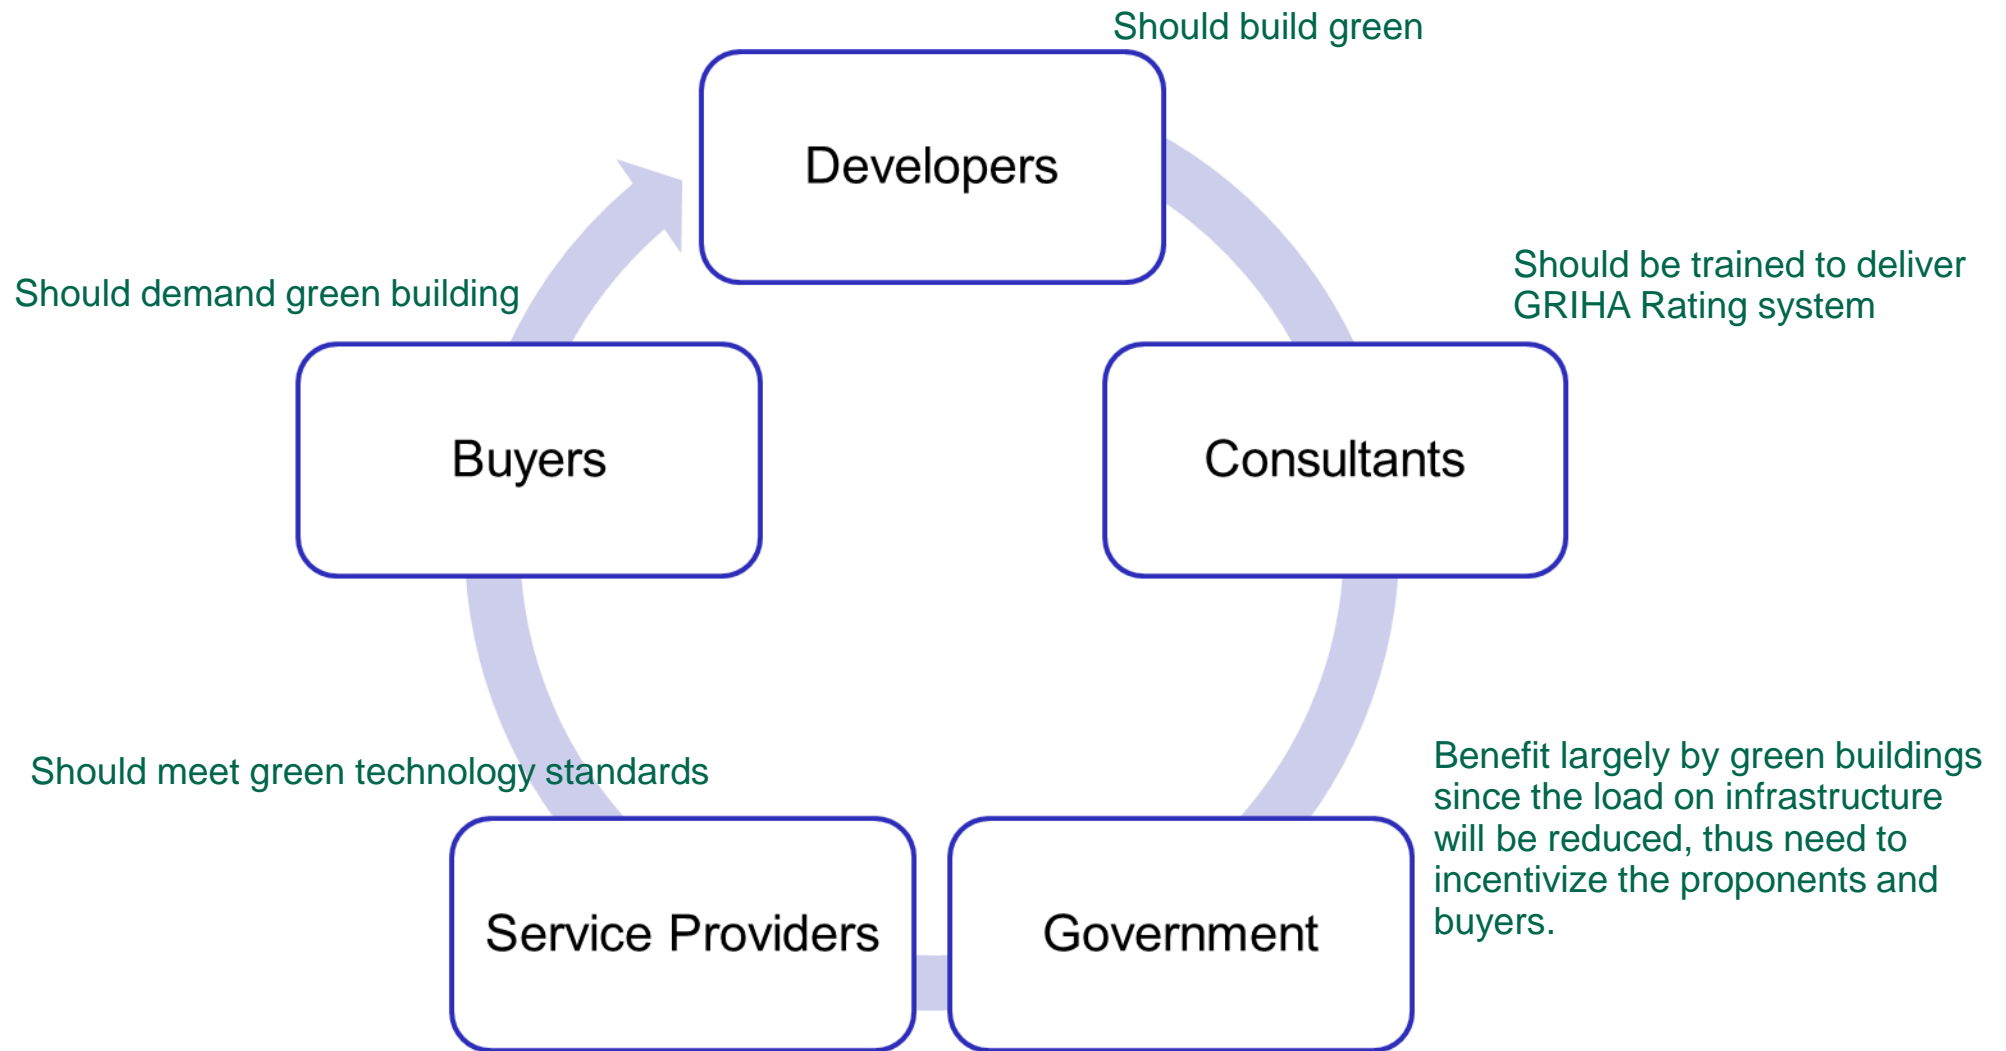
Should build green

Developers

Should be trained to deliver GRIHA Rating system

Consultants

Benefit largely by green buildings since the load on infrastructure will be reduced, thus need to incentivize the proponents and buyers.

Government

Service Providers

Should meet green technology standards

Buyers

Should demand green building